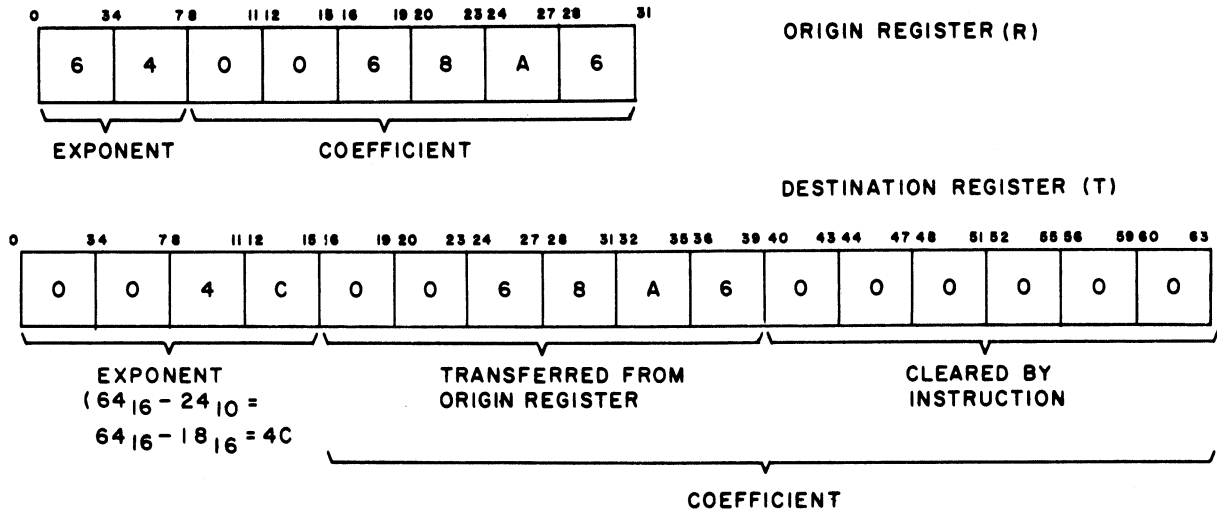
0 3 4 7 8 11 12 15 16 19 20 23 24 27 28 31

| 6 | 4 | 0 | 0 | 6 | 8 | A | 6 |
|---|---|---|---|---|---|---|---|

EXPONENT COEFFICIENT

ORIGIN REGISTER (R)

DESTINATION REGISTER (T)

0 3 4 7 8 11 12 15 16 19 20 23 24 27 28 31 32 35 36 39 40 43 44 47 48 51 52 55 56 59 60 63

| 0 | 0 | 4 | C | 0 | 0 | 6 | 8 | A | 6 | 0 | 0 | 0 | 0 | 0 | 0 |
|---|---|---|---|---|---|---|---|---|---|---|---|---|---|---|---|

EXPONENT
$(64_{16} - 24_{10} =$
$64_{16} - 18_{16} = 4C$

TRANSFERRED FROM ORIGIN REGISTER

CLEARED BY INSTRUCTION

COEFFICIENT